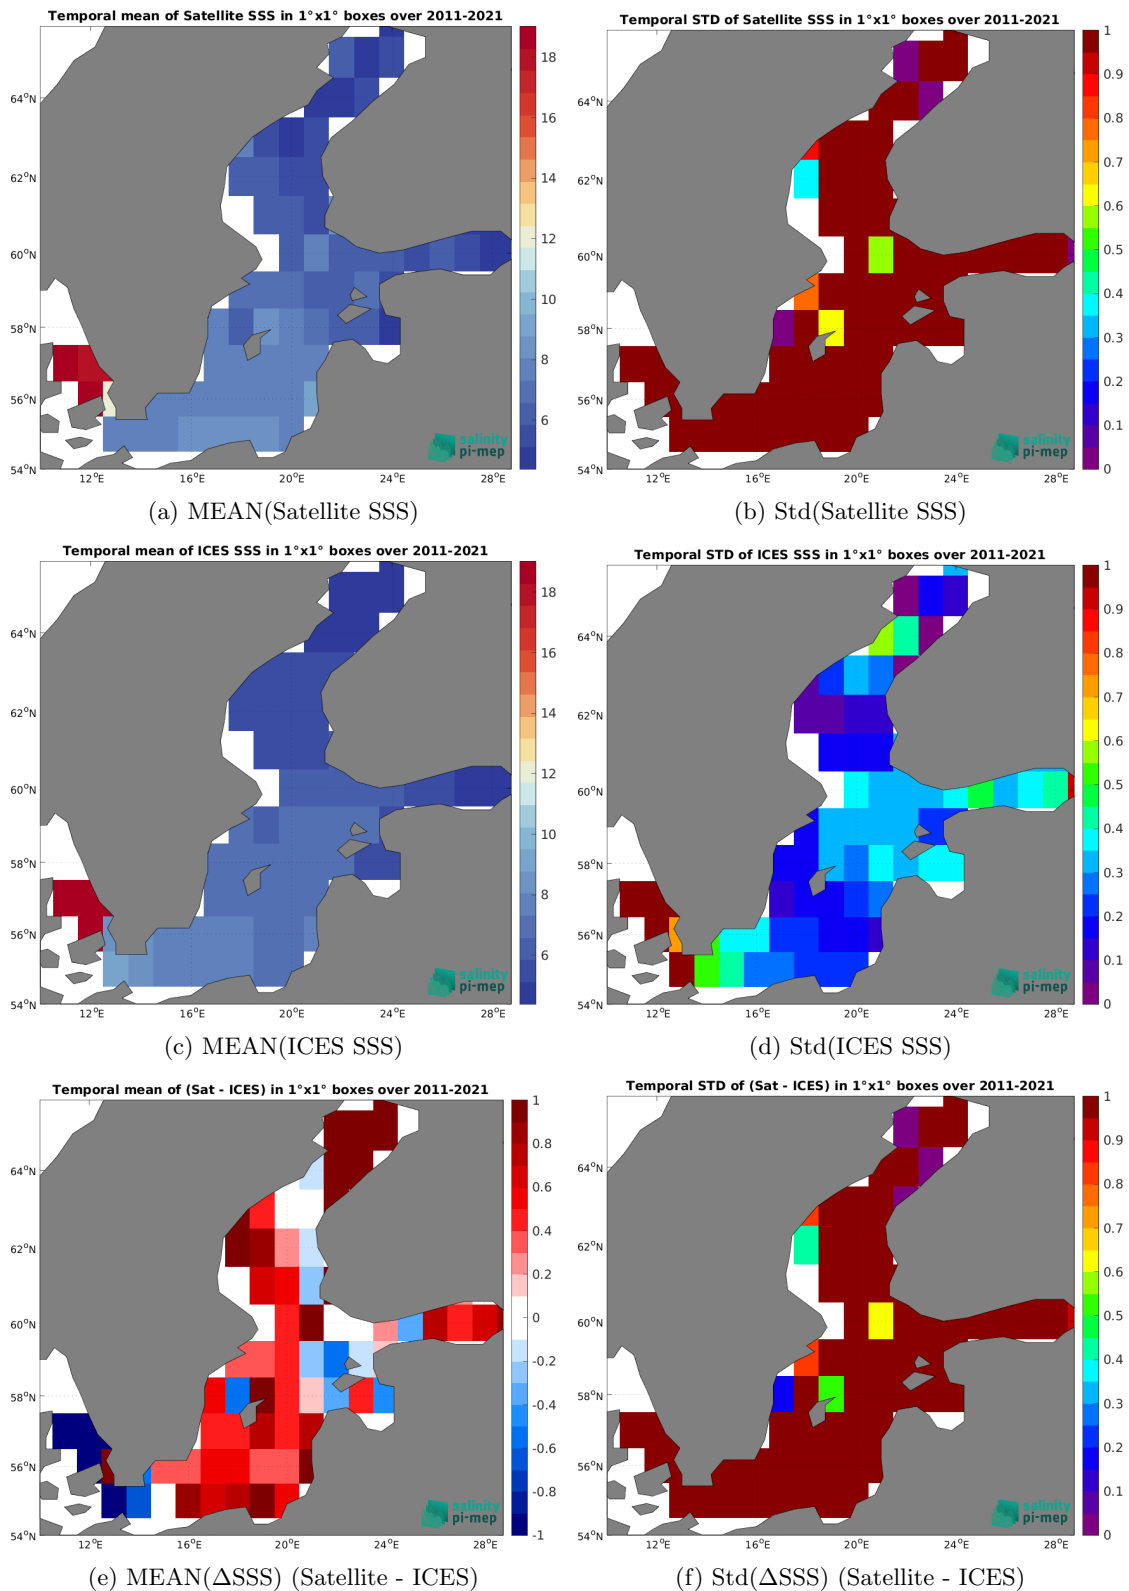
Temporal mean of Satellite SSS in 1°x1° boxes over 2011-2021

64°N
62°N
60°N
58°N
56°N
54°N
12°E 16°E 20°E 24°E 28°E

18
16
14
12
10
8
6

salinity pi-mep

(a) MEAN(Satellite SSS)

Temporal STD of Satellite SSS in 1°x1° boxes over 2011-2021

64°N
62°N
60°N
58°N
56°N
54°N
12°E 16°E 20°E 24°E 28°E

1
0.9
0.8
0.7
0.6
0.5
0.4
0.3
0.2
0.1
0

salinity pi-mep

(b) Std(Satellite SSS)

Temporal mean of ICES SSS in 1°x1° boxes over 2011-2021

64°N
62°N
60°N
58°N
56°N
54°N
12°E 16°E 20°E 24°E 28°E

18
16
14
12
10
8
6

salinity pi-mep

(c) MEAN(ICES SSS)

Temporal STD of ICES SSS in 1°x1° boxes over 2011-2021

64°N
62°N
60°N
58°N
56°N
54°N
12°E 16°E 20°E 24°E 28°E

1
0.9
0.8
0.7
0.6
0.5
0.4
0.3
0.2
0.1
0

salinity pi-mep

(d) Std(ICES SSS)

Temporal mean of (Sat - ICES) in 1°x1° boxes over 2011-2021

64°N
62°N
60°N
58°N
56°N
54°N
12°E 16°E 20°E 24°E 28°E

1
0.8
0.6
0.4
0.2
0
-0.2
-0.4
-0.6
-0.8
-1

salinity pi-mep

(e) MEAN(ΔSSS) (Satellite - ICES)

Temporal STD of (Sat - ICES) in 1°x1° boxes over 2011-2021

64°N
62°N
60°N
58°N
56°N
54°N
12°E 16°E 20°E 24°E 28°E

1
0.9
0.8
0.7
0.6
0.5
0.4
0.3
0.2
0.1
0

salinity pi-mep

(f) Std(ΔSSS) (Satellite - ICES)